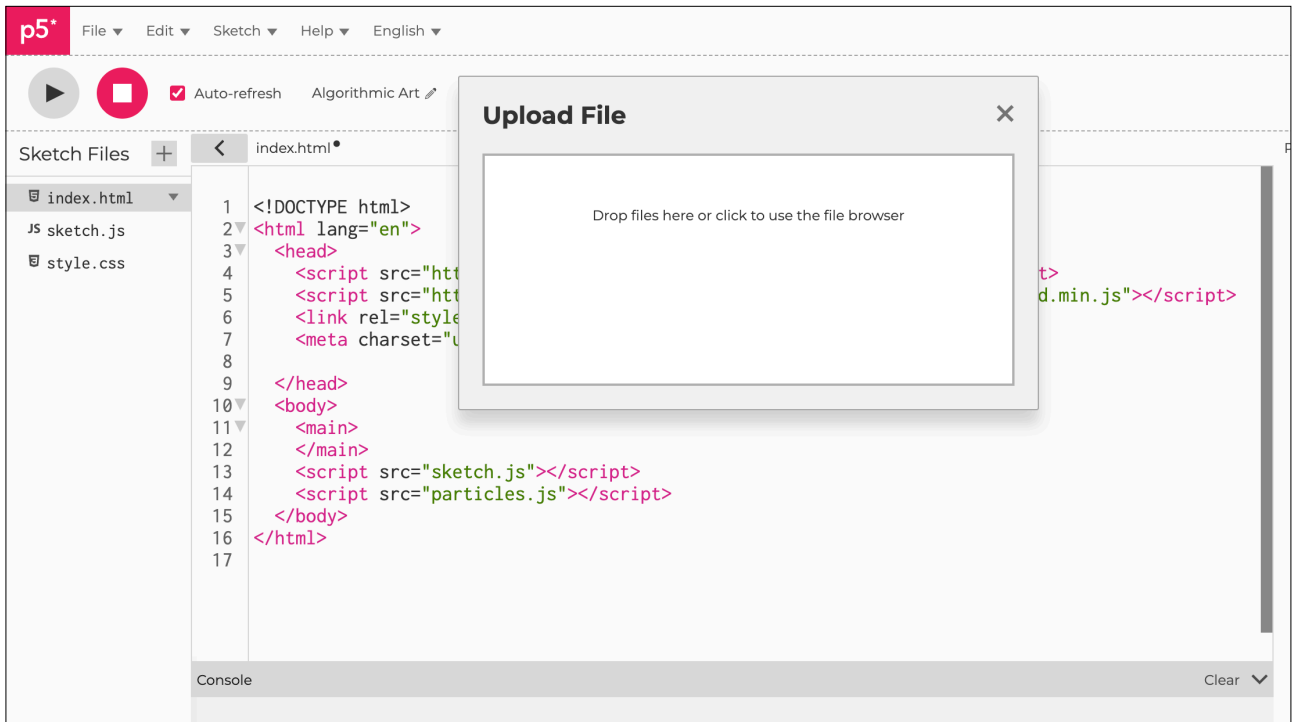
p5*

File ▾ Edit ▾ Sketch ▾ Help ▾ English ▾

Auto-refresh Algorithmic Art

Sketch Files +

index.html
JS sketch.js
style.css

index.html•

1 <!DOCTYPE html>
2 <html lang="en">
3 <head>
4 <script src="htt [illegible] t>
5 <script src="htt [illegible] d.min.js"></script>
6 <link rel="style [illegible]
7 <meta charset="u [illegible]
8
9 </head>
10 <body>
11 <main>
12 </main>
13 <script src="sketch.js"></script>
14 <script src="particles.js"></script>
15 </body>
16 </html>
17

Upload File

Drop files here or click to use the file browser

Console

Clear